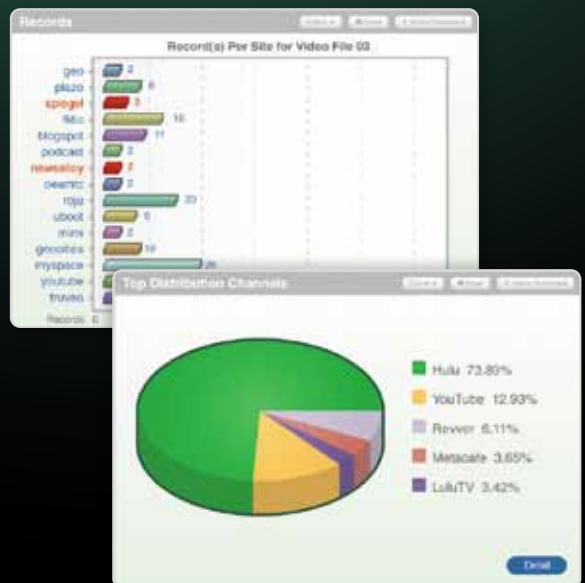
Records

Record(s) Per Site for Video File 03

geo 2
plazo 6
spogel 3
filo 16
blogspot 11
podcast 2
newsaloy 2
oeamc 2
roja 20
uboot 6
mini 2
geocites 10
myspace 26
youtube
truveo

Records 0

Top Distribution Channels

Hulu 73.89%
YouTube 12.93%
Revver 6.11%
Metacafe 3.65%
LuluTV 3.42%

Detail